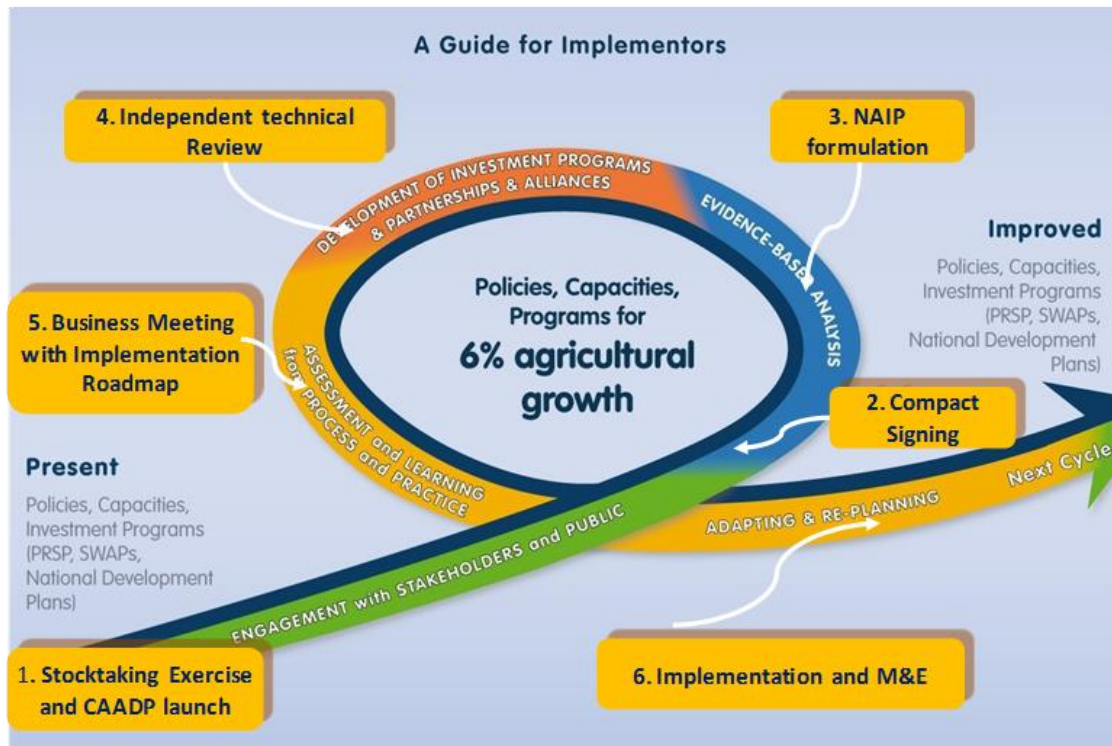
A Guide for Implementors

4. Independent technical Review

3. NAIP formulation

DEVELOPMENT OF INVESTMENT PROGRAMS & PARTNERSHIPS & ALLIANCES

EVIDENCE-BASED ANALYSIS

Improved

Policies, Capacities, Investment Programs (PRSP, SWAPs, National Development Plans)

Policies, Capacities, Programs for

6% agricultural growth

5. Business Meeting with Implementation Roadmap

ASSESSMENT and LEARNING from PROCESS and PRACTICE

2. Compact Signing

Present

Policies, Capacities, Investment Programs (PRSP, SWAPs, National Development Plans)

Next Cycle

ADAPTING & RE-PLANNING

ENGAGEMENT with STAKEHOLDERS and PUBLIC

1. Stocktaking Exercise and CAADP launch

6. Implementation and M&E